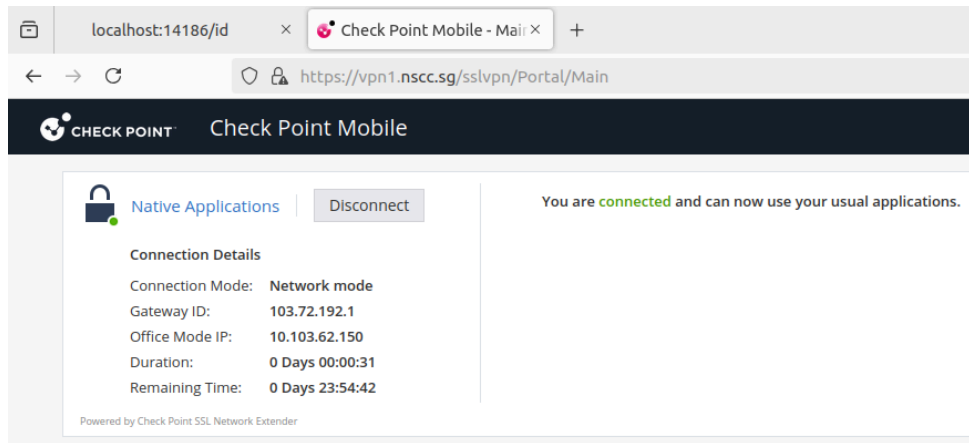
localhost:14186/id ×
Check Point Mobile - Mai ×
+

https://vpn1.nscc.sg/sslvpn/Portal/Main

CHECK POINT
Check Point Mobile

Native Applications
Disconnect

You are connected and can now use your usual applications.

Connection Details

| | |
|---|---|
| Connection Mode: | Network mode |
| Gateway ID: | 103.72.192.1 |
| Office Mode IP: | 10.103.62.150 |
| Duration: | 0 Days 00:00:31 |
| Remaining Time: | 0 Days 23:54:42 |

Powered by Check Point SSL Network Extender